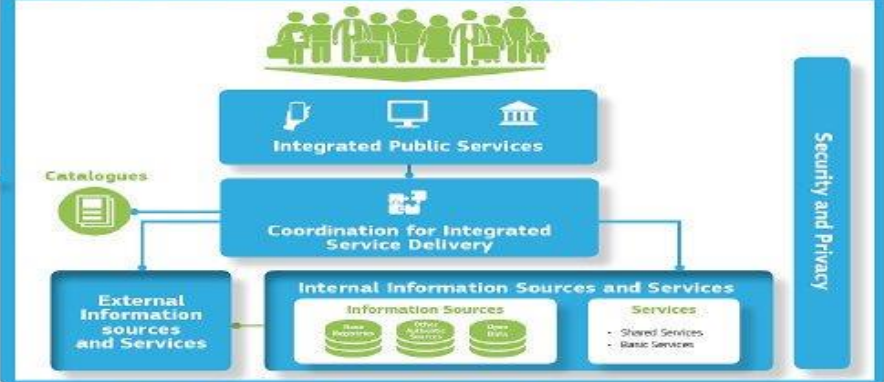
Integrated Public Services

Catalogues

Coordination for Integrated Service Delivery

External Information sources and Services

Internal Information Sources and Services

Information Sources

Base Registries

Other Authentic Sources

Open Data

Services

- Shared Services
- Basic Services

Security and Privacy